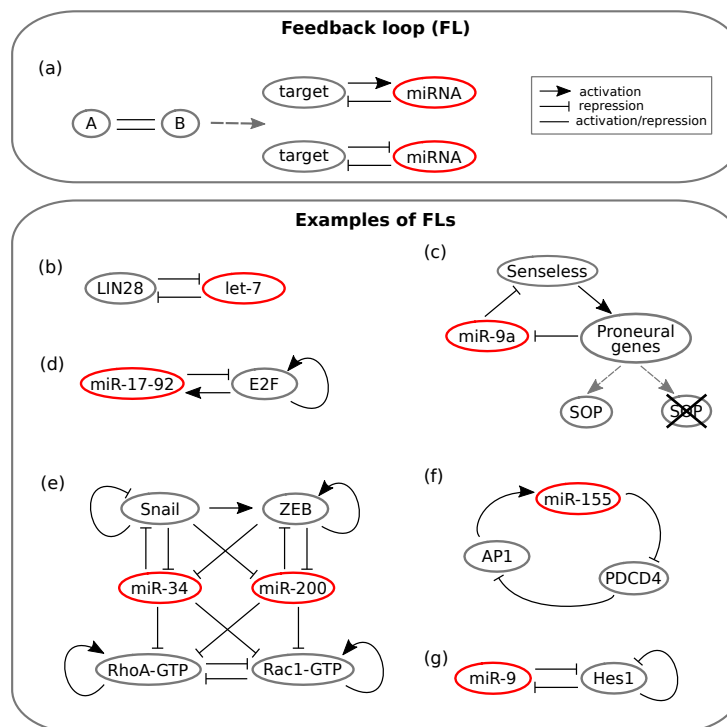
Feedback loop (FL)

(a)

A

B

target

miRNA

target

miRNA

activation

repression

activation/repression

Examples of FLs

(b)

LIN28

let-7

(c)

Senseless

miR-9a

Proneural genes

SOP

SOP

(d)

miR-17-92

E2F

(e)

Snail

ZEB

miR-34

miR-200

RhoA-GTP

Rac1-GTP

(f)

miR-155

AP1

PDCD4

(g)

miR-9

Hes1